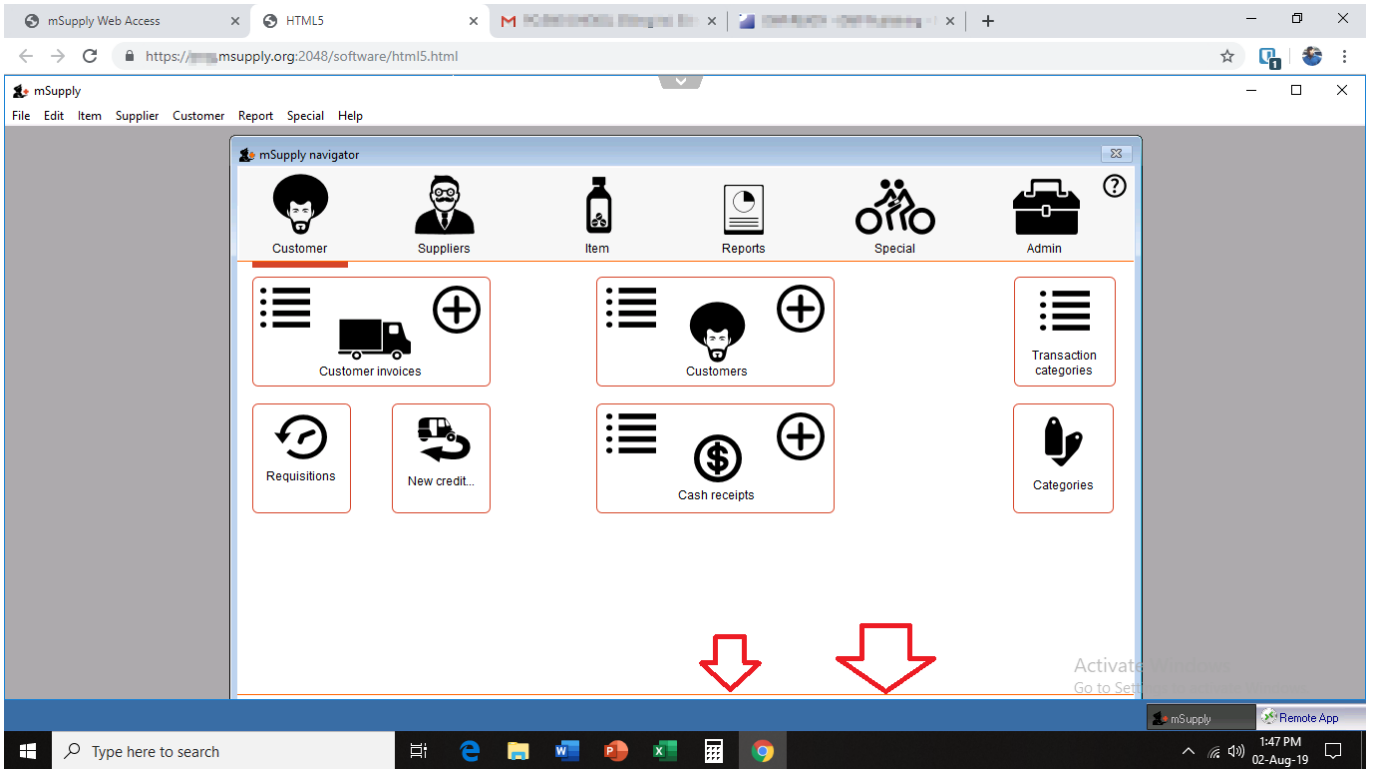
mSupply Web Access
HTML5
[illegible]
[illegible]
https://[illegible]msupply.org:2048/software/html5.html
mSupply
File Edit Item Supplier Customer Report Special Help
mSupply navigator
Customer
Suppliers
Item
Reports
Special
Admin
Customer invoices
Customers
Transaction categories
Requisitions
New credit...
Cash receipts
Categories
Activate Windows
Go to Set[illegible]
mSupply
Remote App
Type here to search
1:47 PM
02-Aug-19